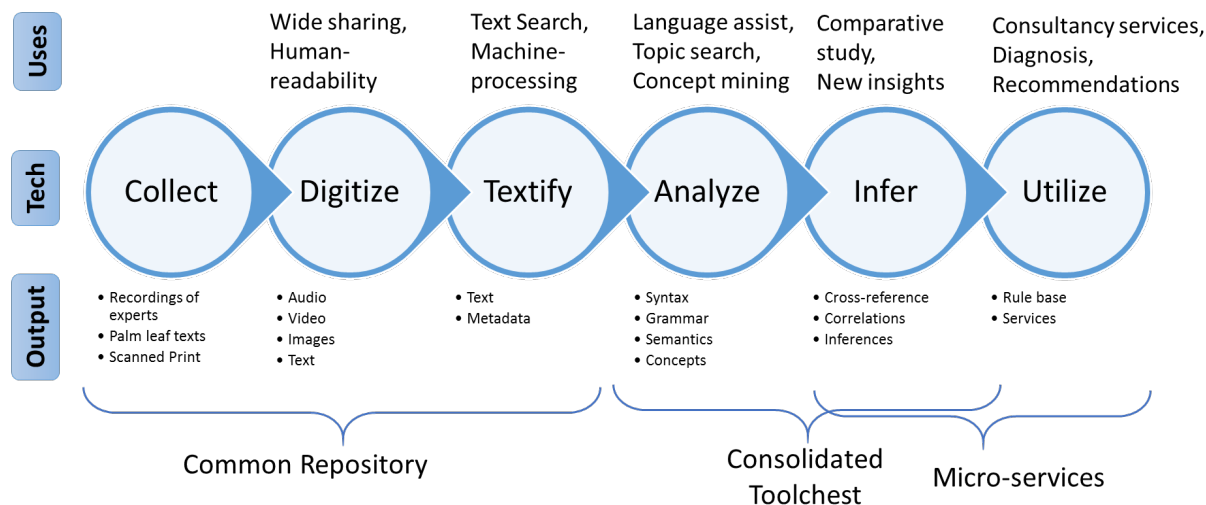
Uses

Tech

Output

Wide sharing, Human-readability

Text Search, Machine-processing

Language assist, Topic search, Concept mining

Comparative study, New insights

Consultancy services, Diagnosis, Recommendations

Collect

Digitize

Textify

Analyze

Infer

Utilize

- Recordings of experts
- Palm leaf texts
- Scanned Print

- Audio
- Video
- Images
- Text

- Text
- Metadata

- Syntax
- Grammar
- Semantics
- Concepts

- Cross-reference
- Correlations
- Inferences

- Rule base
- Services

Common Repository

Consolidated Toolchest

Micro-services